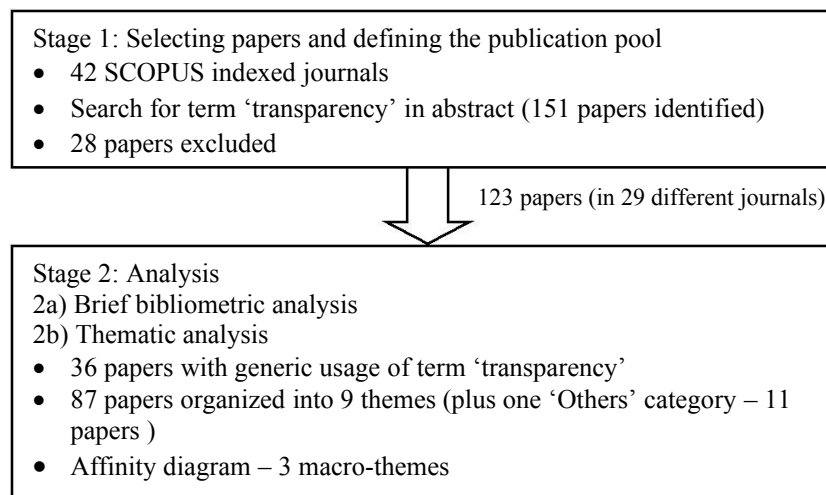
Stage 1: Selecting papers and defining the publication pool

- 42 SCOPUS indexed journals
- Search for term 'transparency' in abstract (151 papers identified)
- 28 papers excluded

123 papers (in 29 different journals)

Stage 2: Analysis
2a) Brief bibliometric analysis
2b) Thematic analysis

- 36 papers with generic usage of term 'transparency'
- 87 papers organized into 9 themes (plus one 'Others' category – 11 papers )
- Affinity diagram – 3 macro-themes